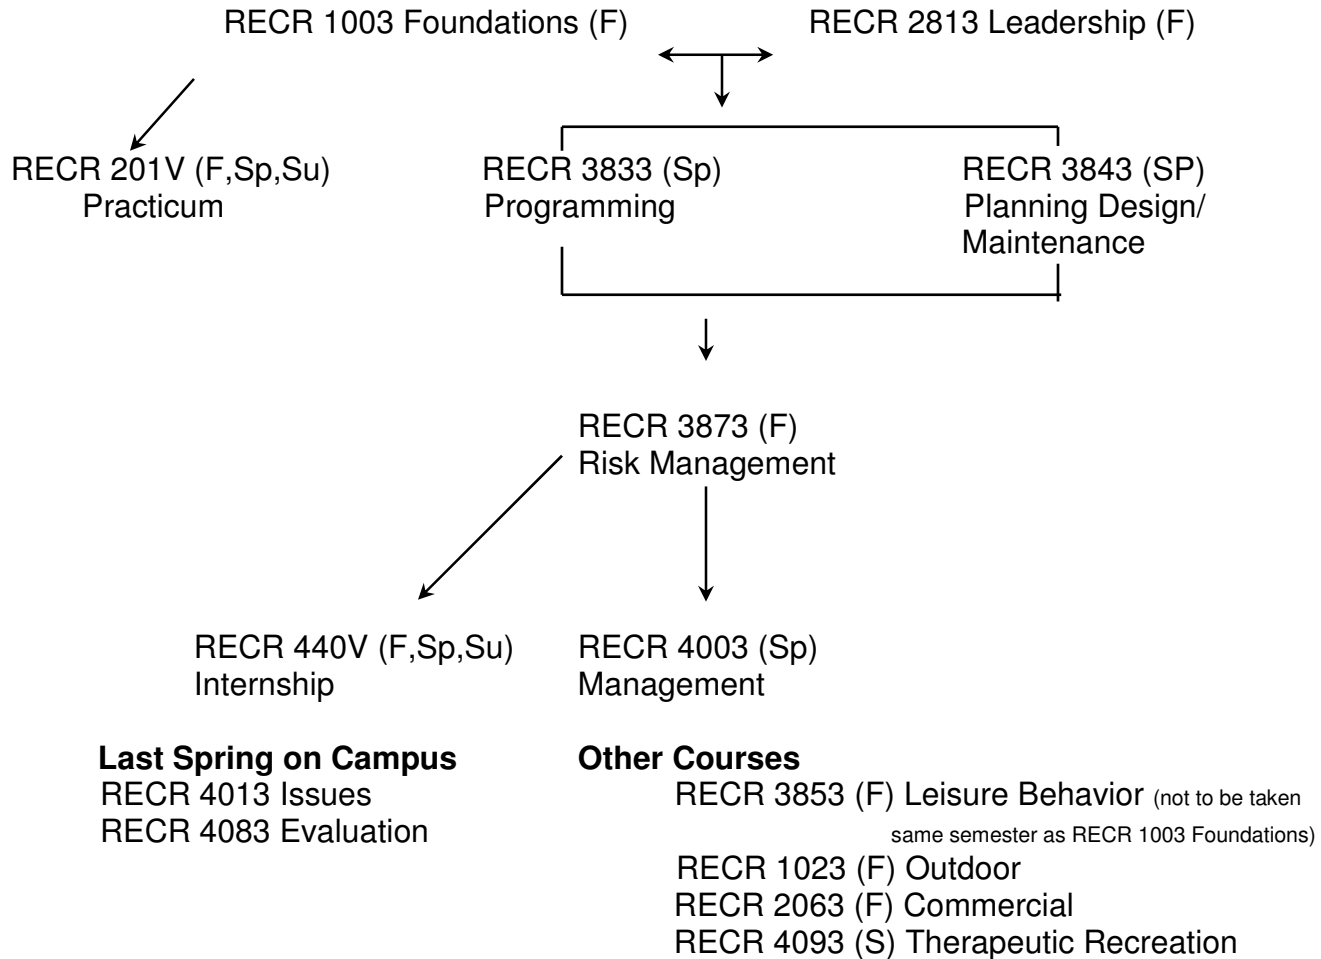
RECR 1003 Foundations (F)

RECR 2813 Leadership (F)

RECR 201V (F,Sp,Su)
Practicum

RECR 3833 (Sp)
Programming

RECR 3843 (SP)
Planning Design/
Maintenance

RECR 3873 (F)
Risk Management

RECR 440V (F,Sp,Su)
Internship

RECR 4003 (Sp)
Management

**Last Spring on Campus**
RECR 4013 Issues
RECR 4083 Evaluation

**Other Courses**
RECR 3853 (F) Leisure Behavior (not to be taken same semester as RECR 1003 Foundations)
RECR 1023 (F) Outdoor
RECR 2063 (F) Commercial
RECR 4093 (S) Therapeutic Recreation